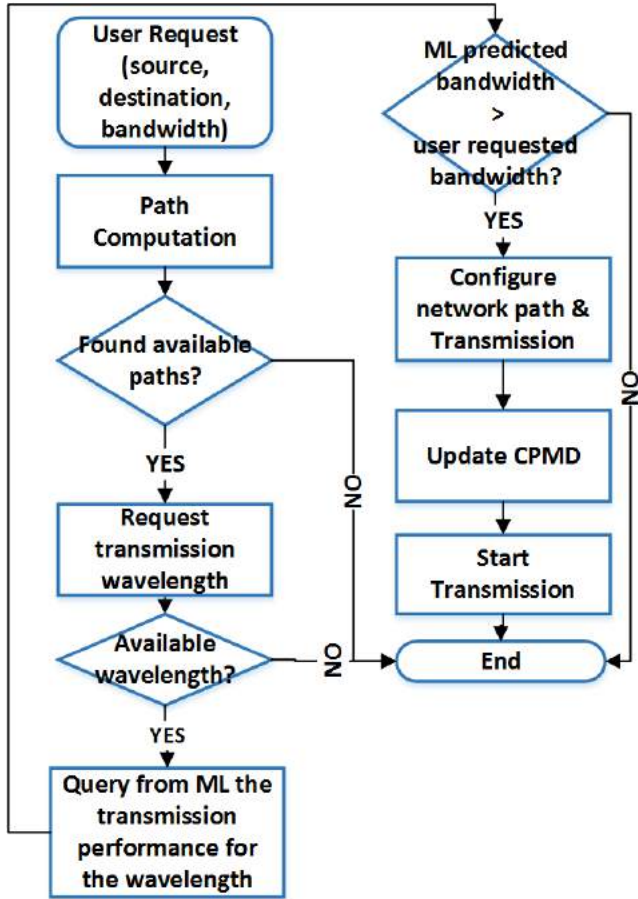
User Request (source, destination, bandwidth)

Path Computation

Found available paths?

YES

Request transmission wavelength

Available wavelength?

YES

Query from ML the transmission performance for the wavelength

NO

NO

ML predicted bandwidth > user requested bandwidth?

YES

Configure network path & Transmission

Update CPMD

Start Transmission

End

NO